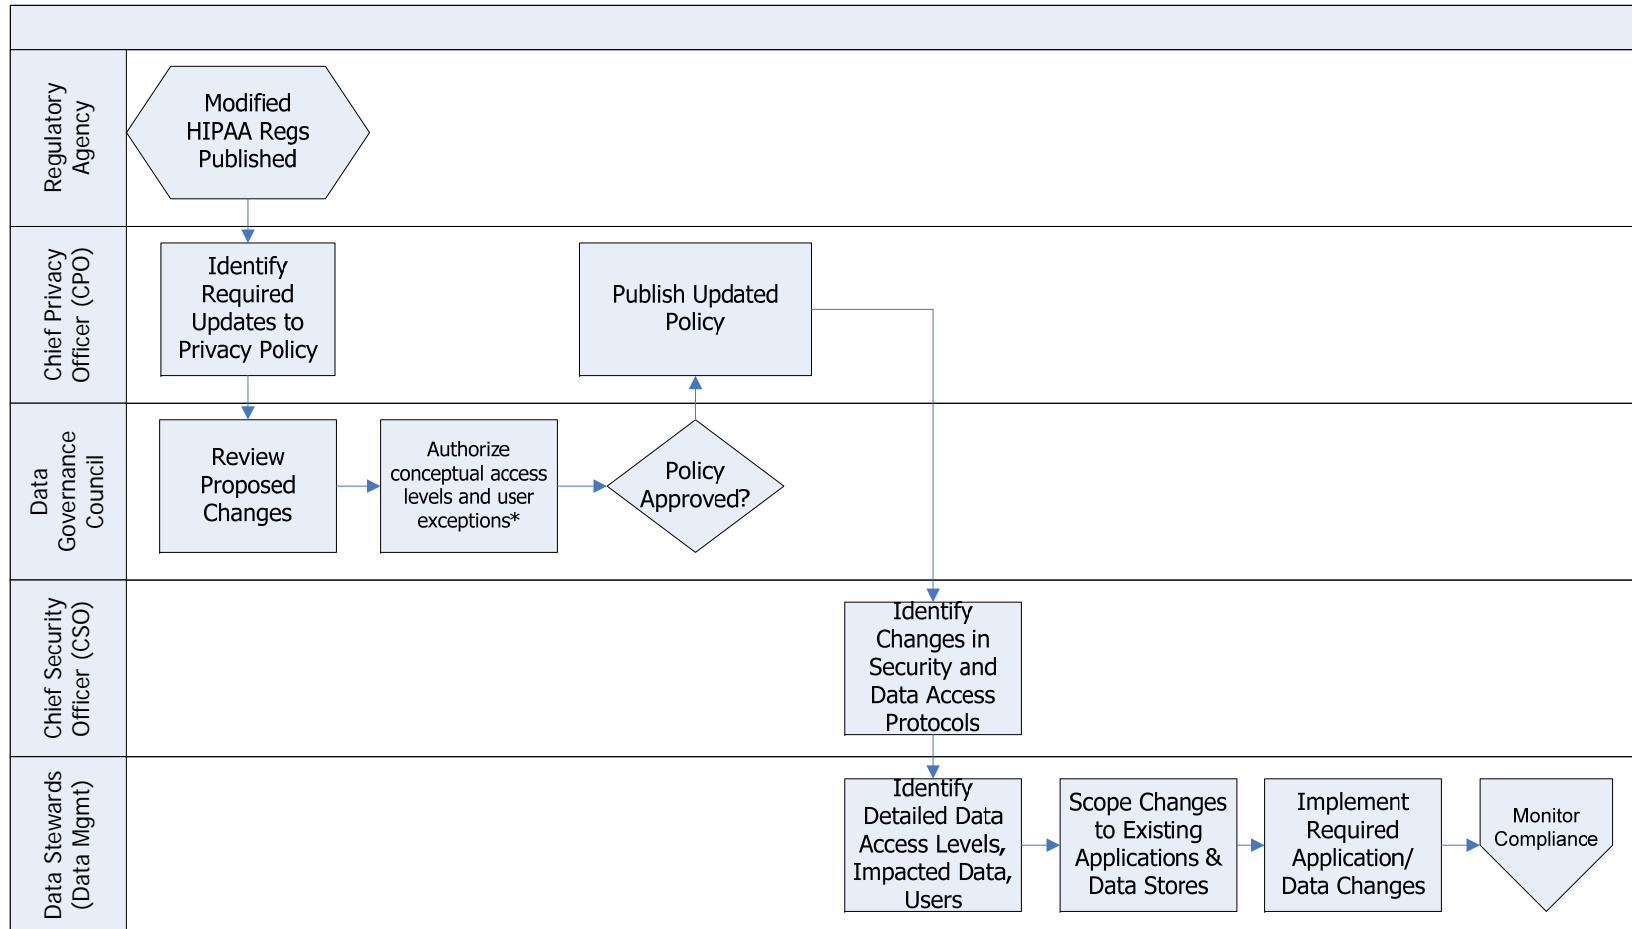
Regulatory Agency

Modified HIPAA Regs Published

Chief Privacy Officer (CPO)

Identify Required Updates to Privacy Policy

Publish Updated Policy

Data Governance Council

Review Proposed Changes

Authorize conceptual access levels and user exceptions*

Policy Approved?

Chief Security Officer (CSO)

Identify Changes in Security and Data Access Protocols

Data Stewards (Data Mgmt)

Identify Detailed Data Access Levels, Impacted Data, Users

Scope Changes to Existing Applications & Data Stores

Implement Required Application/ Data Changes

Monitor Compliance